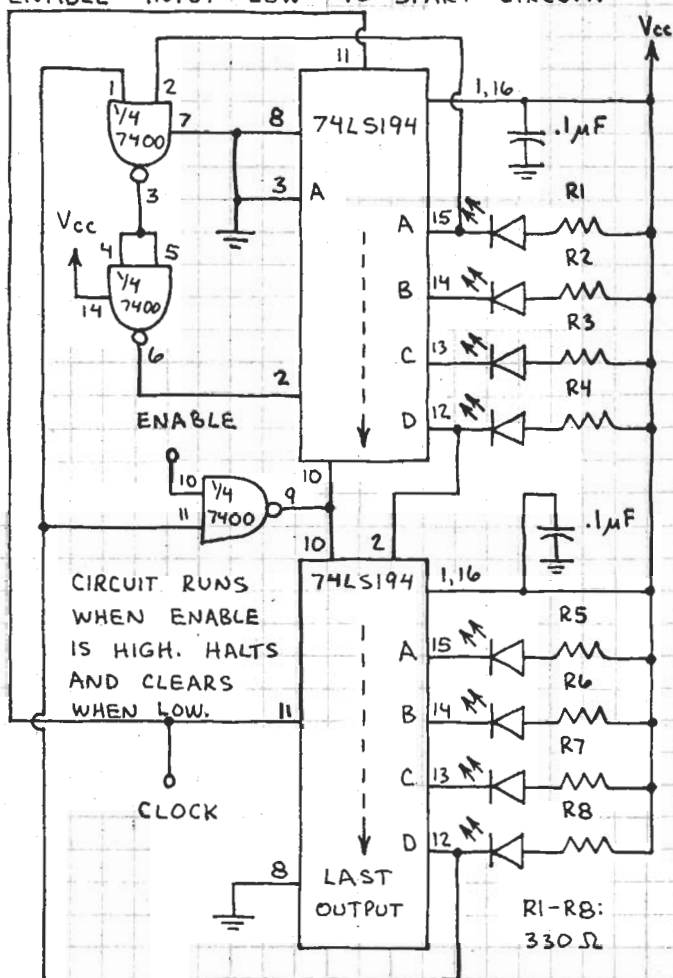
ENABLE INPUT LOW TO START CIRCUIT

Vcc

11

1
2
1/4
7400
7
8
74LS194
1, 16
.1μF
3
3
A
Vcc
R1
A
15
4
5
1/4
7400
R2
14
B
14
R3
6
C
13
2
R4
D
12
ENABLE
10
10
1/4
7400
9
11
.1μF
10
2
CIRCUIT RUNS WHEN ENABLE IS HIGH. HALTS AND CLEARS WHEN LOW.
74LS194
1, 16
R5
A
15
R6
11
B
14
R7
C
13
CLOCK
R8
D
12
8
LAST OUTPUT
R1-R8: 330 Ω